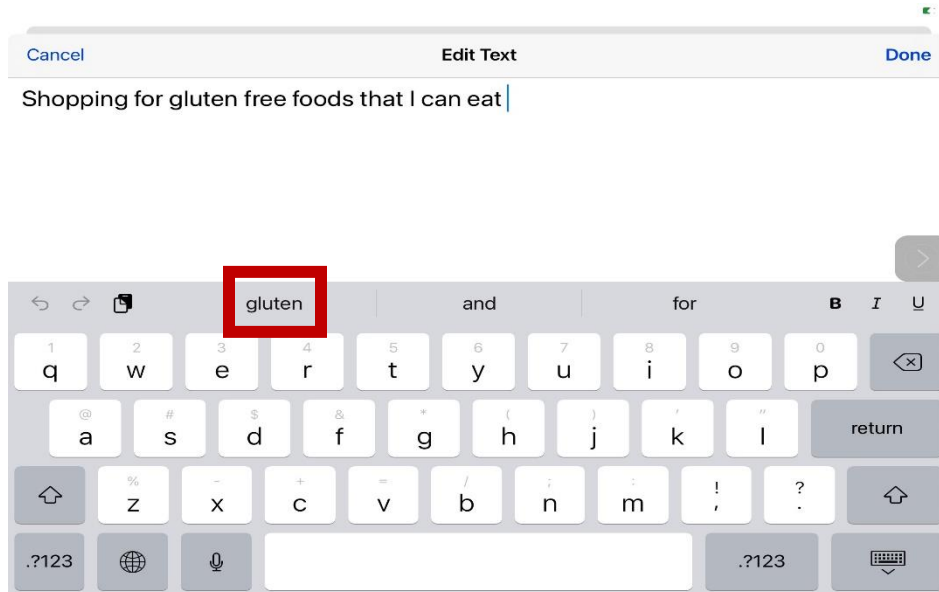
Cancel Edit Text Done

Shopping for gluten free foods that I can eat

gluten and for B I U

1 q 2 w 3 e 4 r 5 t 6 y 7 u 8 i 9 o 0 p

@ a # s $ d & f * g ( h ) j ' k " l return

% z - x + c = v / b ; n : m ! , ? .

.?123 .?123